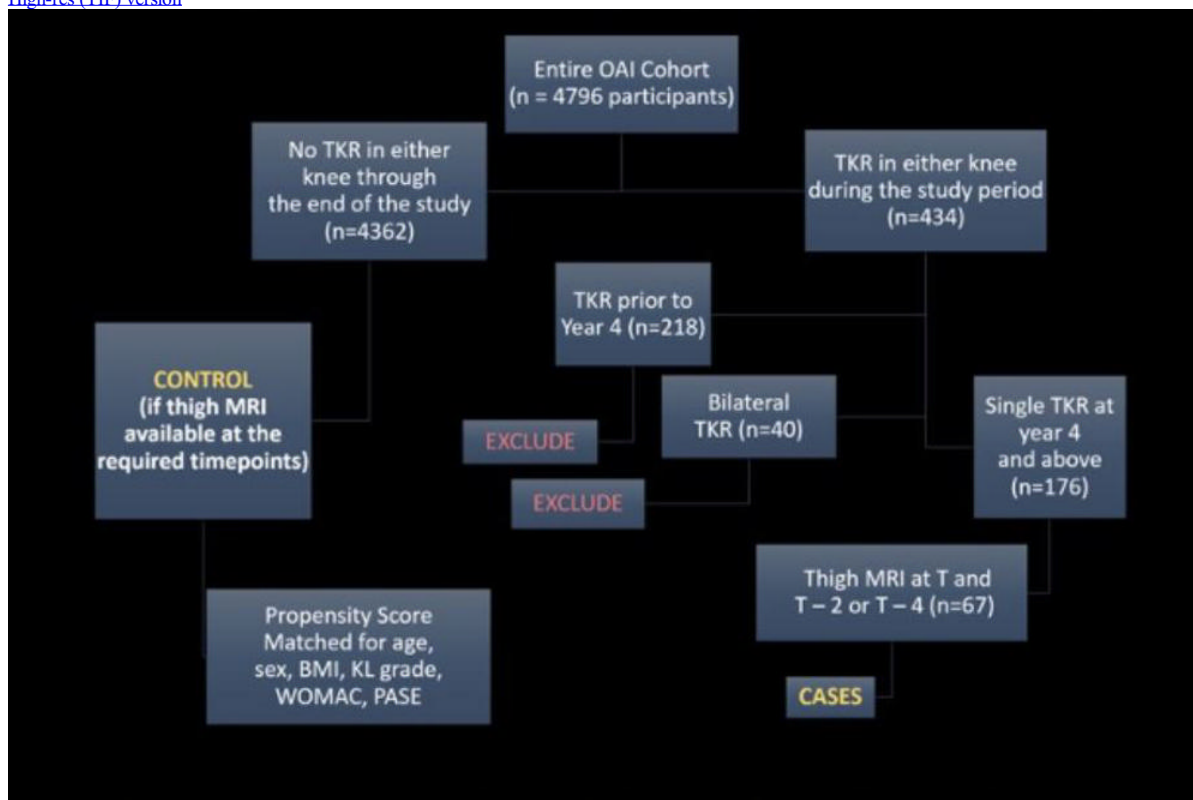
Hi-res (TIF) version

Entire OAI Cohort (n = 4796 participants)

No TKR in either knee through the end of the study (n=4362)

TKR in either knee during the study period (n=434)

TKR prior to Year 4 (n=218)

CONTROL (if thigh MRI available at the required timepoints)

Bilateral TKR (n=40)

Single TKR at year 4 and above (n=176)

EXCLUDE

EXCLUDE

Thigh MRI at T and T – 2 or T – 4 (n=67)

Propensity Score Matched for age, sex, BMI, KL grade, WOMAC, PASE

CASES